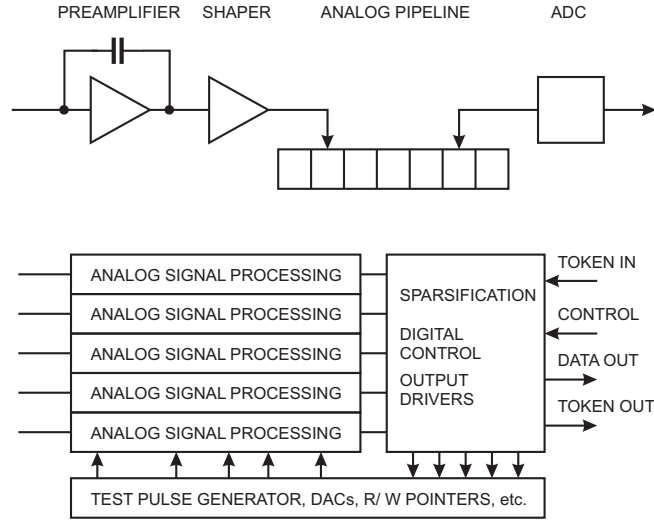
PREAMPLIFIER SHAPER ANALOG PIPELINE ADC

ANALOG SIGNAL PROCESSING
ANALOG SIGNAL PROCESSING
ANALOG SIGNAL PROCESSING
ANALOG SIGNAL PROCESSING
ANALOG SIGNAL PROCESSING

SPARSIFICATION
DIGITAL CONTROL
OUTPUT DRIVERS

TOKEN IN
CONTROL
DATA OUT
TOKEN OUT

TEST PULSE GENERATOR, DACs, R/ W POINTERS, etc.